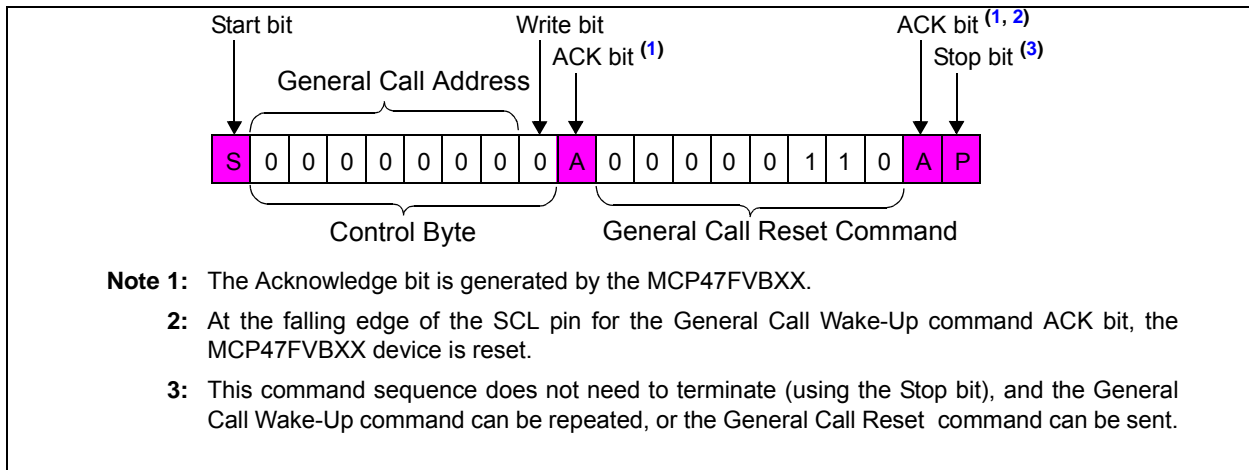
Start bit

Write bit

ACK bit $^{(1, 2)}$

ACK bit $^{(1)}$

Stop bit $^{(3)}$

General Call Address

| S | 0 | 0 | 0 | 0 | 0 | 0 | 0 | 0 | A | 0 | 0 | 0 | 0 | 0 | 1 | 1 | 0 | A | P |
|---|---|---|---|---|---|---|---|---|---|---|---|---|---|---|---|---|---|---|---|

Control Byte

General Call Reset Command

**Note 1:** The Acknowledge bit is generated by the MCP47FVBXX.

**2:** At the falling edge of the SCL pin for the General Call Wake-Up command ACK bit, the MCP47FVBXX device is reset.

**3:** This command sequence does not need to terminate (using the Stop bit), and the General Call Wake-Up command can be repeated, or the General Call Reset command can be sent.